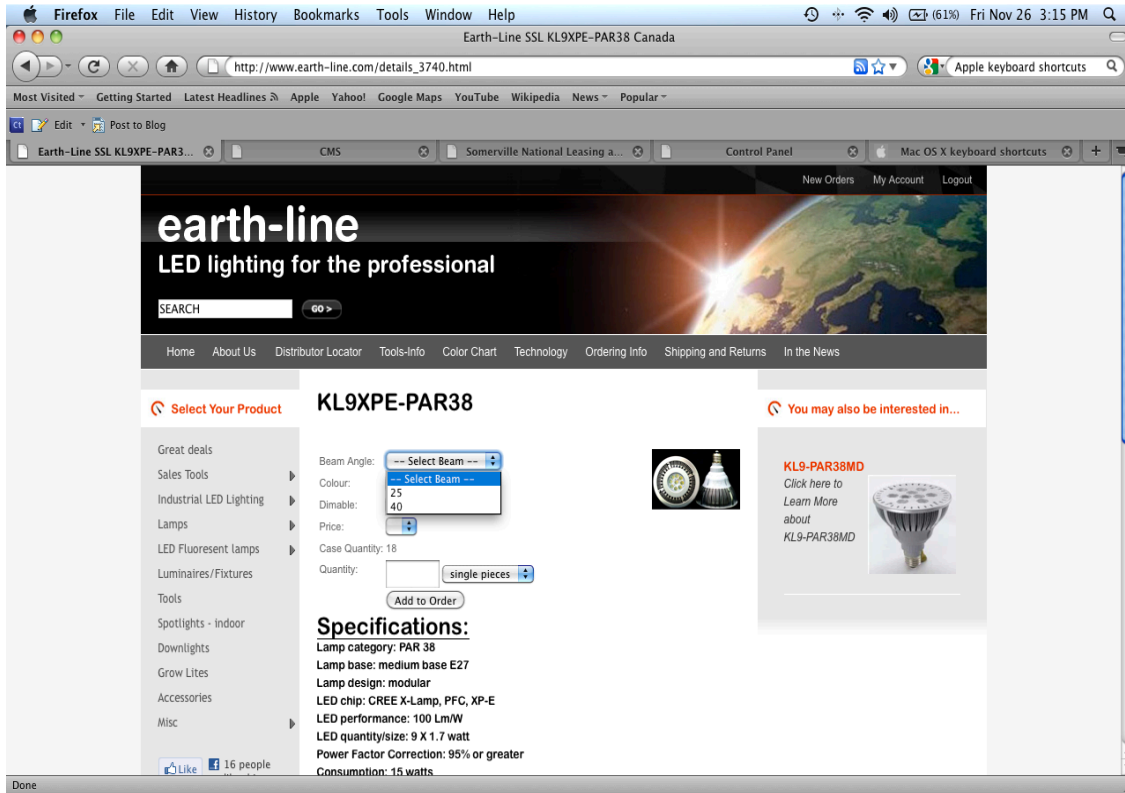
Firefox File Edit View History Bookmarks Tools Window Help (61%) Fri Nov 26 3:15 PM

Earth-Line SSL KL9XPE-PAR38 Canada

http://www.earth-line.com/details_3740.html

Apple keyboard shortcuts

Most Visited Getting Started Latest Headlines Apple Yahoo! Google Maps YouTube Wikipedia News Popular

Edit Post to Blog

Earth-Line SSL KL9XPE-PAR3... CMS Somerville National Leasing a... Control Panel Mac OS X keyboard shortcuts

New Orders My Account Logout

earth-line
LED lighting for the professional

SEARCH GO >

Home About Us Distributor Locator Tools-Info Color Chart Technology Ordering Info Shipping and Returns In the News

Select Your Product

Great deals
Sales Tools
Industrial LED Lighting
Lamps
LED Fluorescent lamps
Luminaires/Fixtures
Tools
Spotlights - indoor
Downlights
Grow Lites
Accessories
Misc

Like 16 people

KL9XPE-PAR38

Beam Angle: -- Select Beam --
-- Select Beam --
25
40
Colour:
Dimable:
Price:
Case Quantity: 18
Quantity: single pieces
Add to Order

Specifications:
Lamp category: PAR 38
Lamp base: medium base E27
Lamp design: modular
LED chip: CREE X-Lamp, PFC, XP-E
LED performance: 100 Lm/W
LED quantity/size: 9 X 1.7 watt
Power Factor Correction: 95% or greater
Consumption: 15 watts

You may also be interested in...

KL9-PAR38MD
Click here to Learn More about KL9-PAR38MD

Done